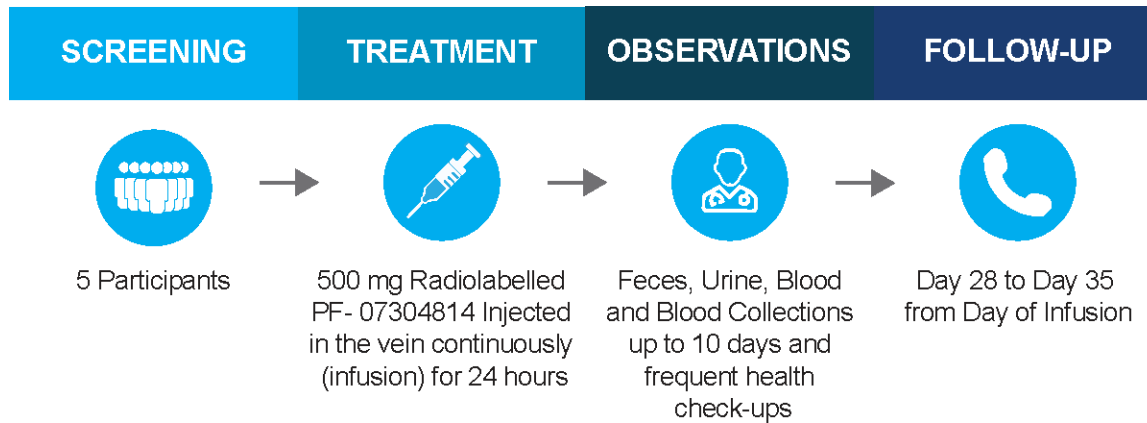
SCREENING

TREATMENT

OBSERVATIONS

FOLLOW-UP

5 Participants

500 mg Radiolabelled PF- 07304814 Injected in the vein continuously (infusion) for 24 hours

Feces, Urine, Blood and Blood Collections up to 10 days and frequent health check-ups

Day 28 to Day 35 from Day of Infusion